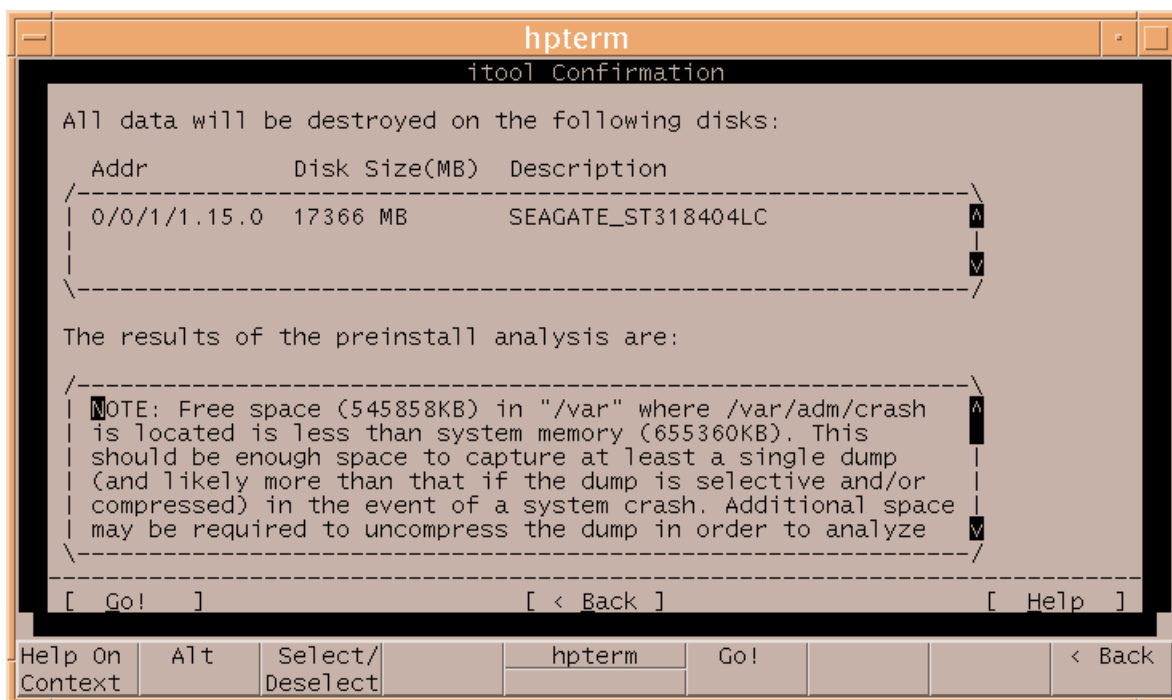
hpterm

itool Confirmation

All data will be destroyed on the following disks:

| Addr | Disk Size(MB) | Description |
|---|---|---|
| 0/0/1/1.15.0 | 17366 MB | SEAGATE_ST318404LC |

The results of the preinstall analysis are:

NOTE: Free space (545858KB) in "/var" where /var/adm/crash is located is less than system memory (655360KB). This should be enough space to capture at least a single dump (and likely more than that if the dump is selective and/or compressed) in the event of a system crash. Additional space may be required to uncompress the dump in order to analyze

[ Go! ] [ < Back ] [ Help ]

Help On Context | Alt | Select/ Deselect | hpterm | Go! | < Back